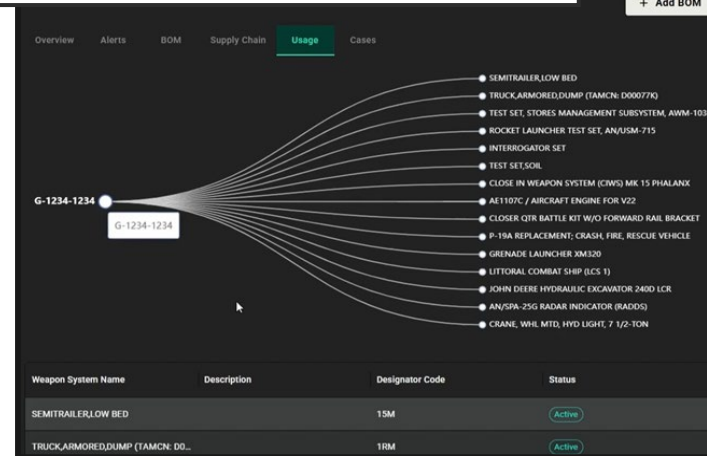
+ Add BOM

Overview Alerts BOM Supply Chain Usage Cases

G-1234-1234

G-1234-1234

SEMITRAILER,LOW BED
TRUCK,ARMORED,DUMP (TAMCN: D00077K)
TEST SET, STORES MANAGEMENT SUBSYSTEM, AWM-103
ROCKET LAUNCHER TEST SET, AN/USM-715
INTERROGATOR SET
TEST SET,SOIL
CLOSE IN WEAPON SYSTEM (CIWS) MK 15 PHALANX
AE1107C / AIRCRAFT ENGINE FOR V22
CLOSER QTR BATTLE KIT W/O FORWARD RAIL BRACKET
P-19A REPLACEMENT; CRASH, FIRE, RESCUE VEHICLE
GRENADE LAUNCHER XM320
LITTORAL COMBAT SHIP (LCS 1)
JOHN DEERE HYDRAULIC EXCAVATOR 240D LCR
AN/SPA-25G RADAR INDICATOR (RADDS)
CRANE, WHL MTD, HYD LIGHT, 7 1/2-TON

| Weapon System Name | Description | Designator Code | Status |
|---|---|---|---|
| SEMITRAILER,LOW BED | | 15M | Active |
| TRUCK,ARMORED,DUMP (TAMCN: D0... | | 1RM | Active |